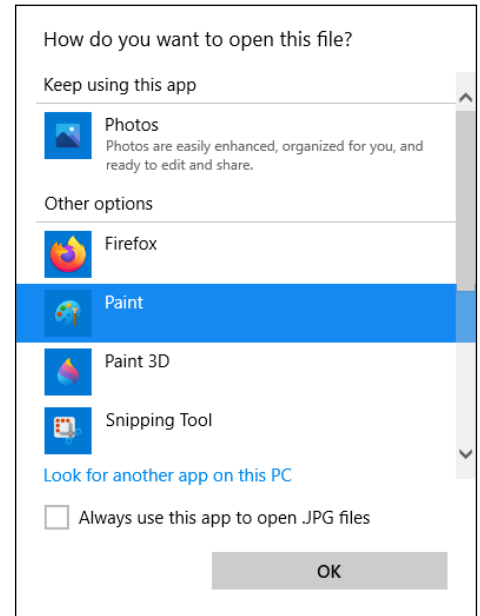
How do you want to open this file?

Keep using this app

Photos
Photos are easily enhanced, organized for you, and ready to edit and share.

Other options

Firefox

Paint

Paint 3D

Snipping Tool

Look for another app on this PC

Always use this app to open .JPG files

OK